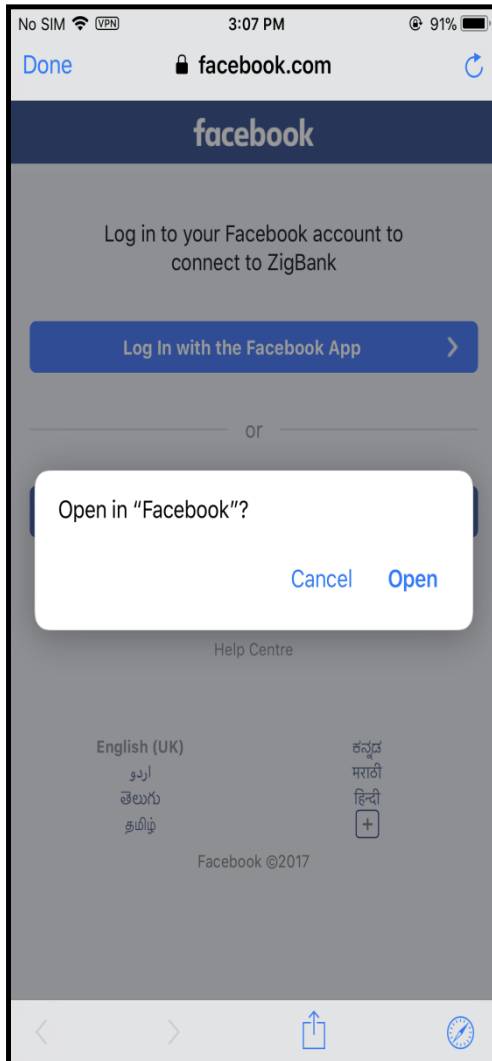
No SIM VPN 3:07 PM 91%

Done facebook.com

facebook

Log in to your Facebook account to connect to ZigBank

Log In with the Facebook App

or

Open in "Facebook"?

Cancel Open

Help Centre

English (UK)
اردو
తెలుగు
தமிழ்

ಕನ್ನಡ
मराठी
हिन्दी
+

Facebook ©2017